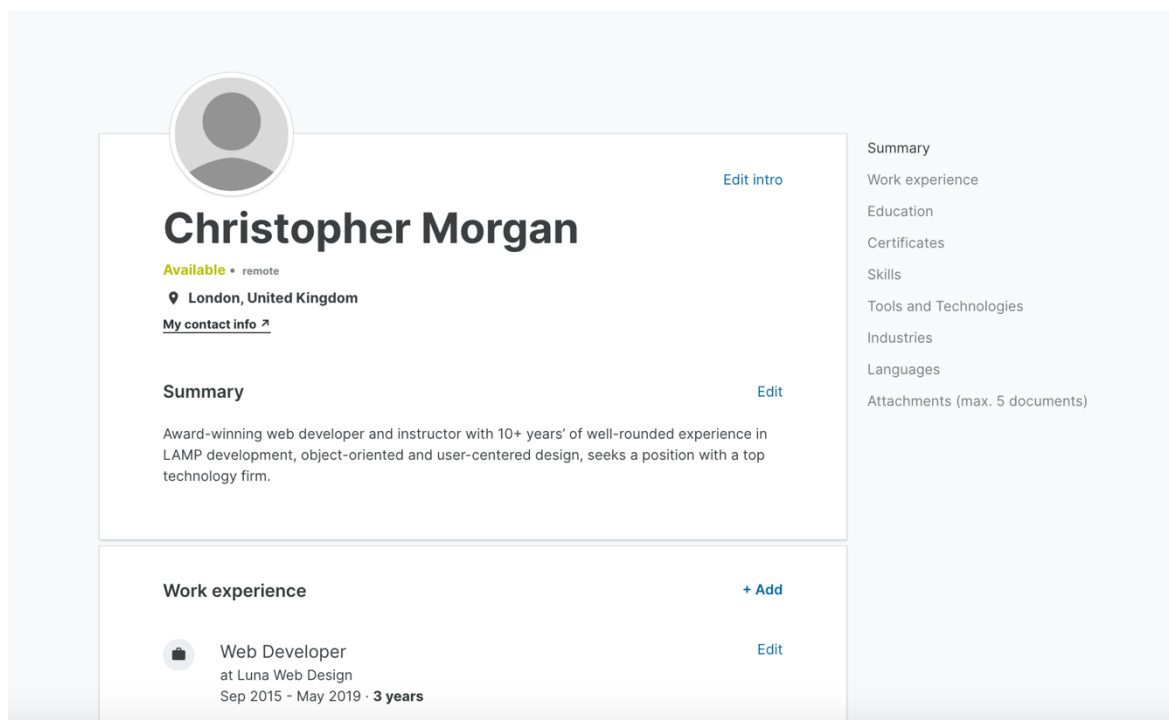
Edit intro

Christopher Morgan

Available • remote

London, United Kingdom

My contact info ↗

Summary

Edit

Award-winning web developer and instructor with 10+ years' of well-rounded experience in LAMP development, object-oriented and user-centered design, seeks a position with a top technology firm.

Work experience

+ Add

Web Developer

Edit

at Luna Web Design

Sep 2015 - May 2019 · 3 years

Summary

Work experience

Education

Certificates

Skills

Tools and Technologies

Industries

Languages

Attachments (max. 5 documents)